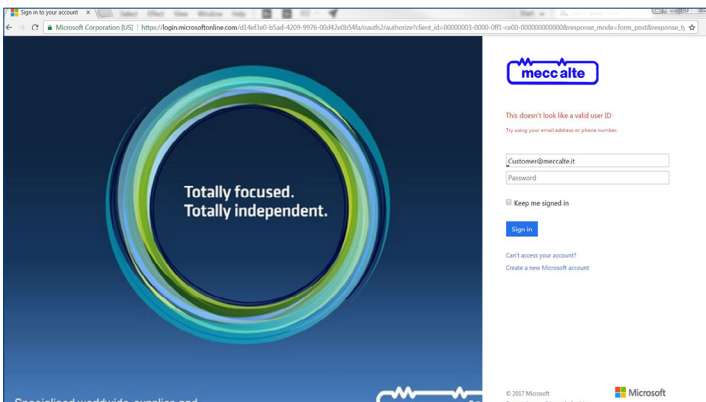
Sign in to your account ×

Microsoft Corporation [US] | https://login.microsoftonline.com/d14ef3e0-b5ad-4209-9976-00d42e0b54fa/oauth2/authorize?client_id=00000003-0000-0ff1-ce00-000000000000&response_mode=form_post&response_ty

Totally focused.
Totally independent.

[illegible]

mecc alte

This doesn't look like a valid user ID

Try using your email address or phone number.

Customer@meccalte.it

Password

Keep me signed in

Sign in

Can't access your account?

Create a new Microsoft account

© 2017 Microsoft

Microsoft